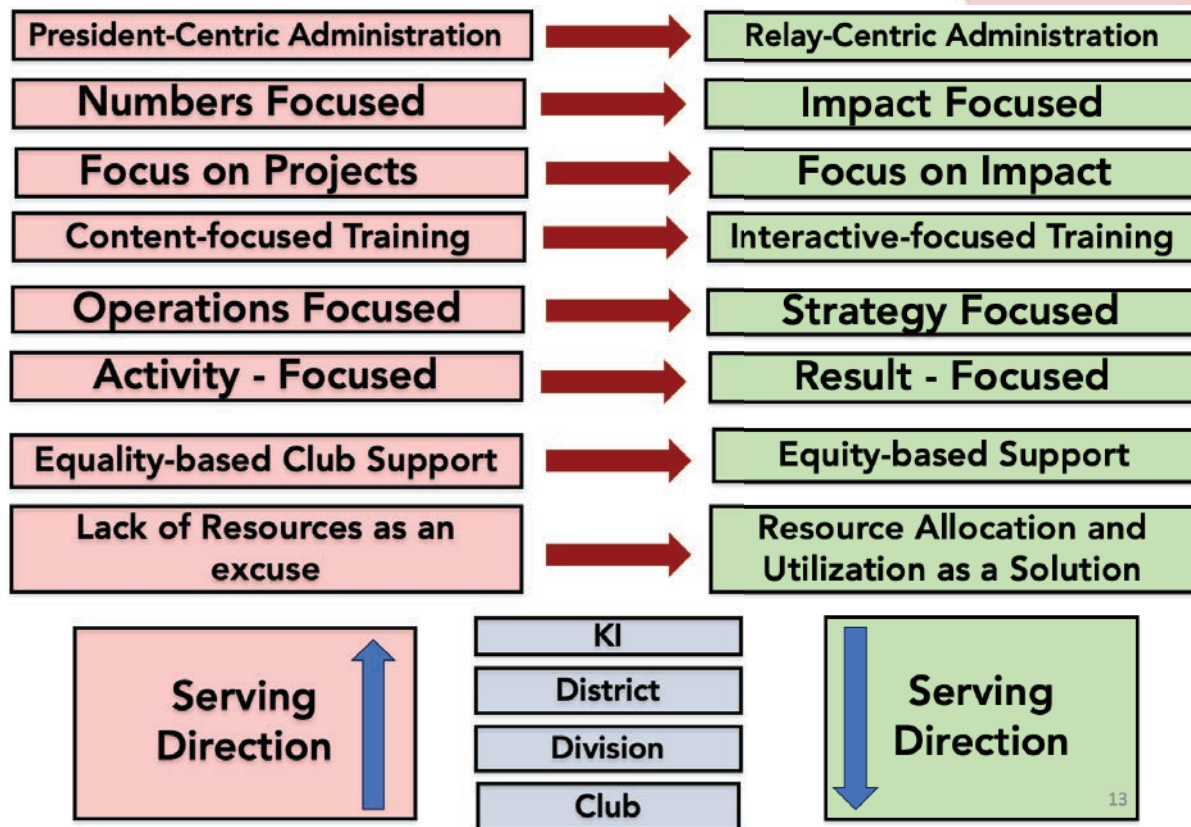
President-Centric Administration

Relay-Centric Administration

Numbers Focused

Impact Focused

Focus on Projects

Focus on Impact

Content-focused Training

Interactive-focused Training

Operations Focused

Strategy Focused

Activity - Focused

Result - Focused

Equality-based Club Support

Equity-based Support

Lack of Resources as an excuse

Resource Allocation and Utilization as a Solution

Serving Direction

KI

District

Division

Club

Serving Direction

13